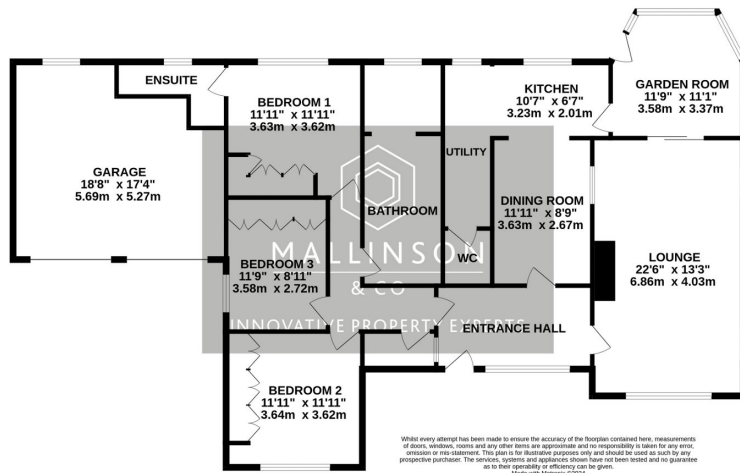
ENSUITE

BEDROOM 1
11'11" x 11'11"
3.63m x 3.62m

KITCHEN
10'7" x 6'7"
3.23m x 2.01m

GARDEN ROOM
11'9" x 11'1"
3.58m x 3.37m

GARAGE
18'8" x 17'4"
5.69m x 5.27m

UTILITY

BATHROOM

DINING ROOM
11'11" x 8'9"
3.63m x 2.67m

BEDROOM 3
11'9" x 8'11"
3.58m x 2.72m

WC

LOUNGE
22'6" x 13'3"
6.86m x 4.03m

MALLINSON
& CO
INNOVATIVE PROPERTY EXPERTS

ENTRANCE HALL

BEDROOM 2
11'11" x 11'11"
3.64m x 3.62m

Whilst every attempt has been made to ensure the accuracy of the floorplan contained here, measurements of doors, windows, rooms and any other items are approximate and no responsibility is taken for any error, omission or mis-statement. This plan is for illustrative purposes only and should be used as such by any prospective purchaser. The services, systems and appliances shown have not been tested and no guarantee as to their operability or efficiency can be given.
Made with Metropix ©2024